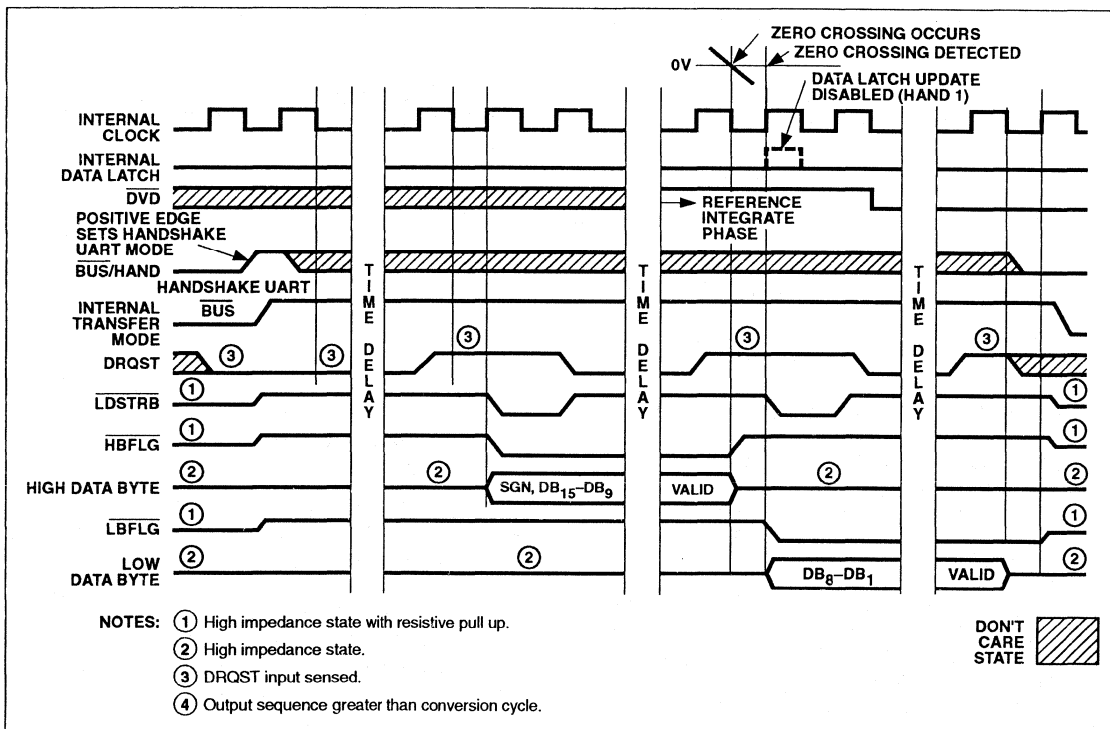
ZERO CROSSING OCCURS
0V
ZERO CROSSING DETECTED
DATA LATCH UPDATE DISABLED (HAND 1)

INTERNAL CLOCK
INTERNAL DATA LATCH
$\overline{DVD}$
POSITIVE EDGE SETS HANDSHAKE UART MODE
$\overline{BUS}$/HAND
HANDSHAKE UART
$\overline{BUS}$
INTERNAL TRANSFER MODE
DRQST
$\overline{LDSTRB}$
$\overline{HBFLG}$
HIGH DATA BYTE
$\overline{LBFLG}$
LOW DATA BYTE

TIME DELAY
TIME DELAY
TIME DELAY

REFERENCE INTEGRATE PHASE

③ ③ ③ ③ ③
① ① ① ① ① ①
② ② ② ② ② ②

SGN, $DB_{15}$–$DB_9$
VALID
$DB_8$–$DB_1$
VALID

NOTES: ① High impedance state with resistive pull up.
② High impedance state.
③ DRQST input sensed.
④ Output sequence greater than conversion cycle.

DON'T CARE STATE